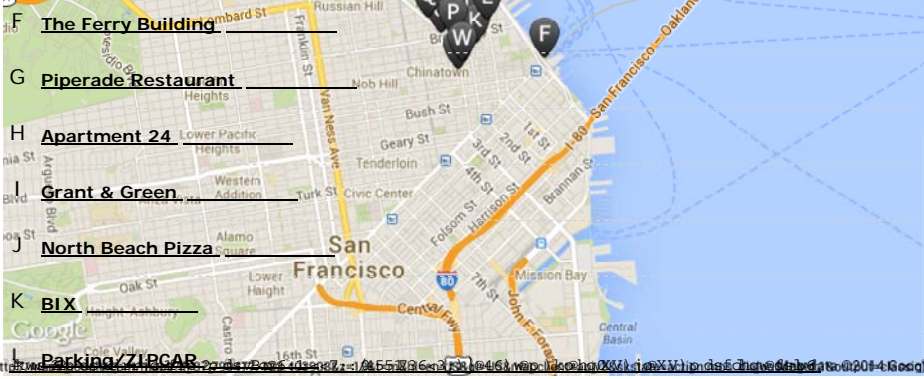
F The Ferry Building

G Piperade Restaurant

H Apartment 24

I Grant & Green

J North Beach Pizza

K BIX

L Parking/ZIPCAR

Lombard St
Russian Hill
Franklin St
Van Ness Ave
Nob Hill
Chinatown
Heights
Bush St
Lower Pacific Heights
Geary St
Tenderloin
Western Addition
Turk St
Civic Center
Alamo Square
San Francisco
Oak St
Haight Ashbury
Lower Haight
Castro
16th St
Central Fwy
Folsom St
Harrison St
3rd St
2nd St
1st St
4th St
Brannan St
7th St
Mission Bay
John F Foran Fwy
Central Basin
I-80
San Francisco–Oakland
80
Google
©2014 Google